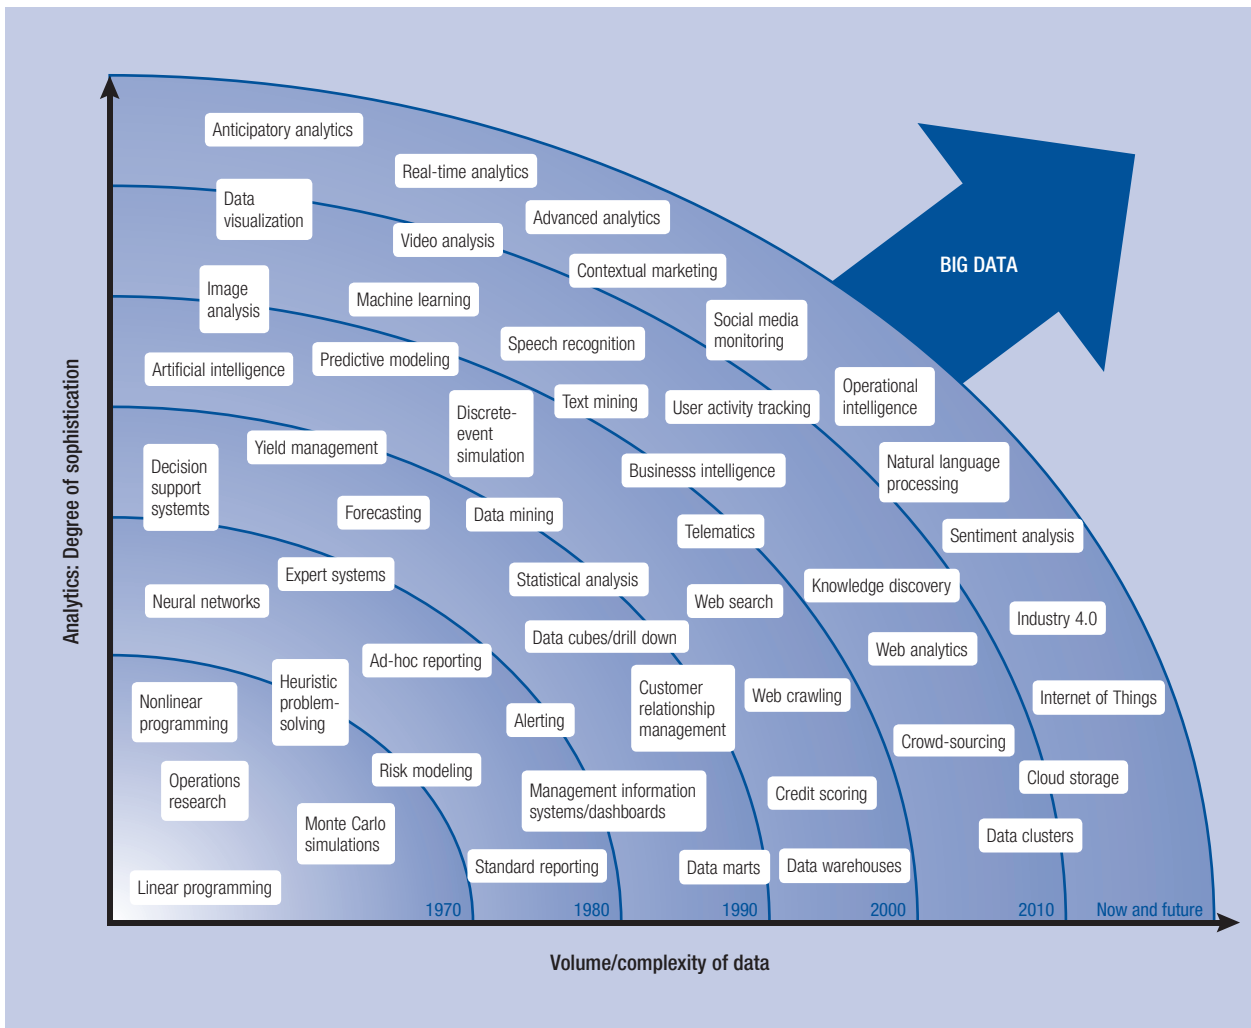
Analytics: Degree of sophistication

Anticipatory analytics
Real-time analytics
Data visualization
Advanced analytics
Video analysis
Contextual marketing
BIG DATA
Image analysis
Machine learning
Social media monitoring
Speech recognition
Artificial intelligence
Predictive modeling
Operational intelligence
Text mining
User activity tracking
Discrete-event simulation
Yield management
Natural language processing
Businesss intelligence
Decision support systemts
Forecasting
Data mining
Telematics
Sentiment analysis
Expert systems
Statistical analysis
Knowledge discovery
Neural networks
Web search
Industry 4.0
Data cubes/drill down
Web analytics
Ad-hoc reporting
Heuristic problem-solving
Customer relationship management
Nonlinear programming
Web crawling
Internet of Things
Alerting
Crowd-sourcing
Operations research
Risk modeling
Cloud storage
Management information systems/dashboards
Credit scoring
Monte Carlo simulations
Data clusters
Standard reporting
Data marts
Data warehouses
Linear programming
1970
1980
1990
2000
2010
Now and future

Volume/complexity of data